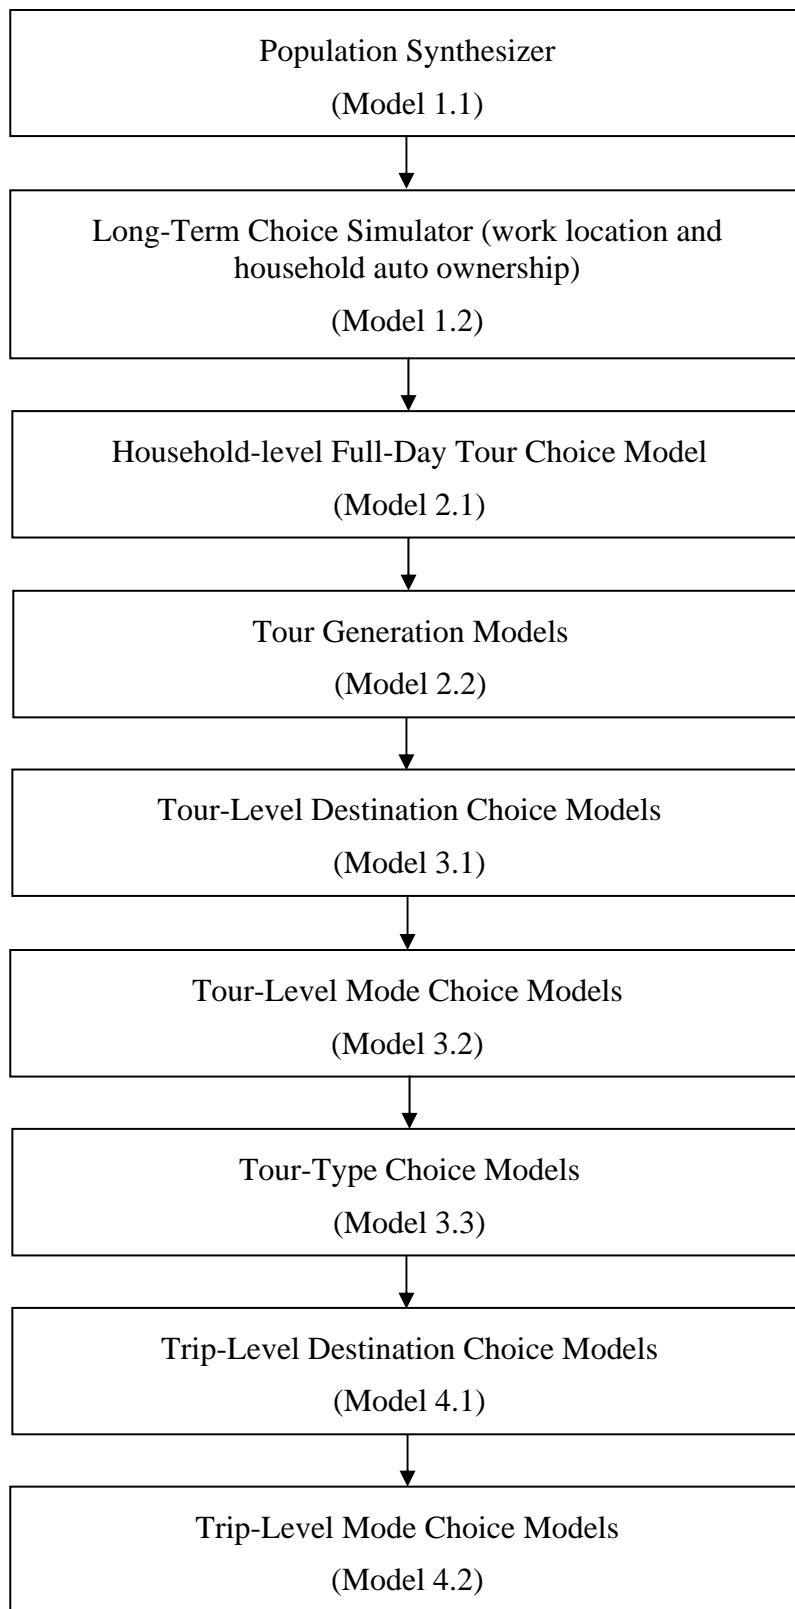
Population Synthesizer
(Model 1.1)

Long-Term Choice Simulator (work location and household auto ownership)
(Model 1.2)

Household-level Full-Day Tour Choice Model
(Model 2.1)

Tour Generation Models
(Model 2.2)

Tour-Level Destination Choice Models
(Model 3.1)

Tour-Level Mode Choice Models
(Model 3.2)

Tour-Type Choice Models
(Model 3.3)

Trip-Level Destination Choice Models
(Model 4.1)

Trip-Level Mode Choice Models
(Model 4.2)